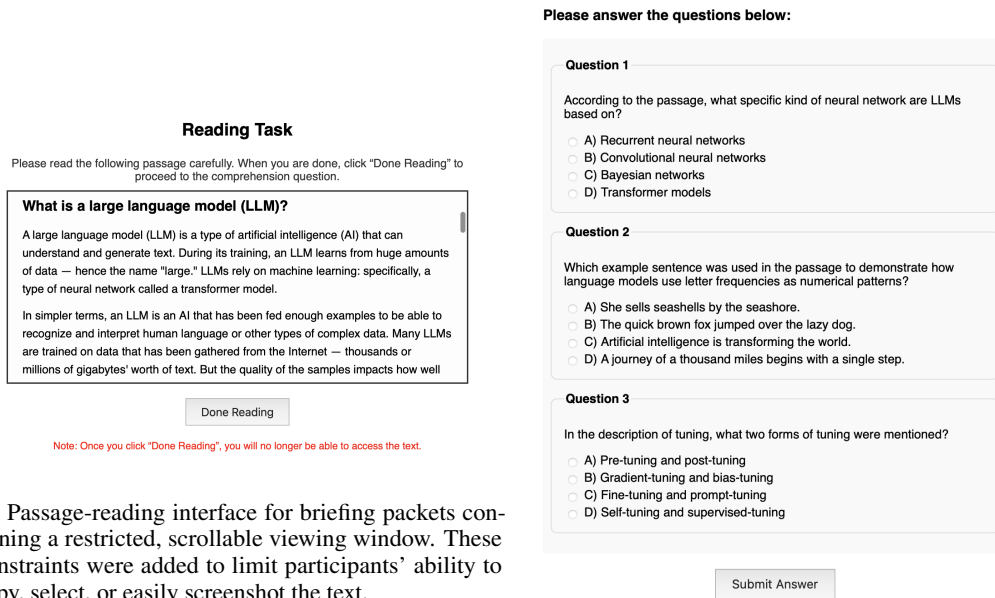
Reading Task

Please read the following passage carefully. When you are done, click "Done Reading" to proceed to the comprehension question.

What is a large language model (LLM)?

A large language model (LLM) is a type of artificial intelligence (AI) that can understand and generate text. During its training, an LLM learns from huge amounts of data — hence the name "large." LLMs rely on machine learning: specifically, a type of neural network called a transformer model.

In simpler terms, an LLM is an AI that has been fed enough examples to be able to recognize and interpret human language or other types of complex data. Many LLMs are trained on data that has been gathered from the Internet — thousands or millions of gigabytes' worth of text. But the quality of the samples impacts how well

Done Reading

Note: Once you click "Done Reading", you will no longer be able to access the text.

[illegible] Passage-reading interface for briefing packets con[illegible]ning a restricted, scrollable viewing window. These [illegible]nstraints were added to limit participants' ability to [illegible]py, select, or easily screenshot the text.

Please answer the questions below:

Question 1

According to the passage, what specific kind of neural network are LLMs based on?

A) Recurrent neural networks
B) Convolutional neural networks
C) Bayesian networks
D) Transformer models

Question 2

Which example sentence was used in the passage to demonstrate how language models use letter frequencies as numerical patterns?

A) She sells seashells by the seashore.
B) The quick brown fox jumped over the lazy dog.
C) Artificial intelligence is transforming the world.
D) A journey of a thousand miles begins with a single step.

Question 3

In the description of tuning, what two forms of tuning were mentioned?

A) Pre-tuning and post-tuning
B) Gradient-tuning and bias-tuning
C) Fine-tuning and prompt-tuning
D) Self-tuning and supervised-tuning

Submit Answer